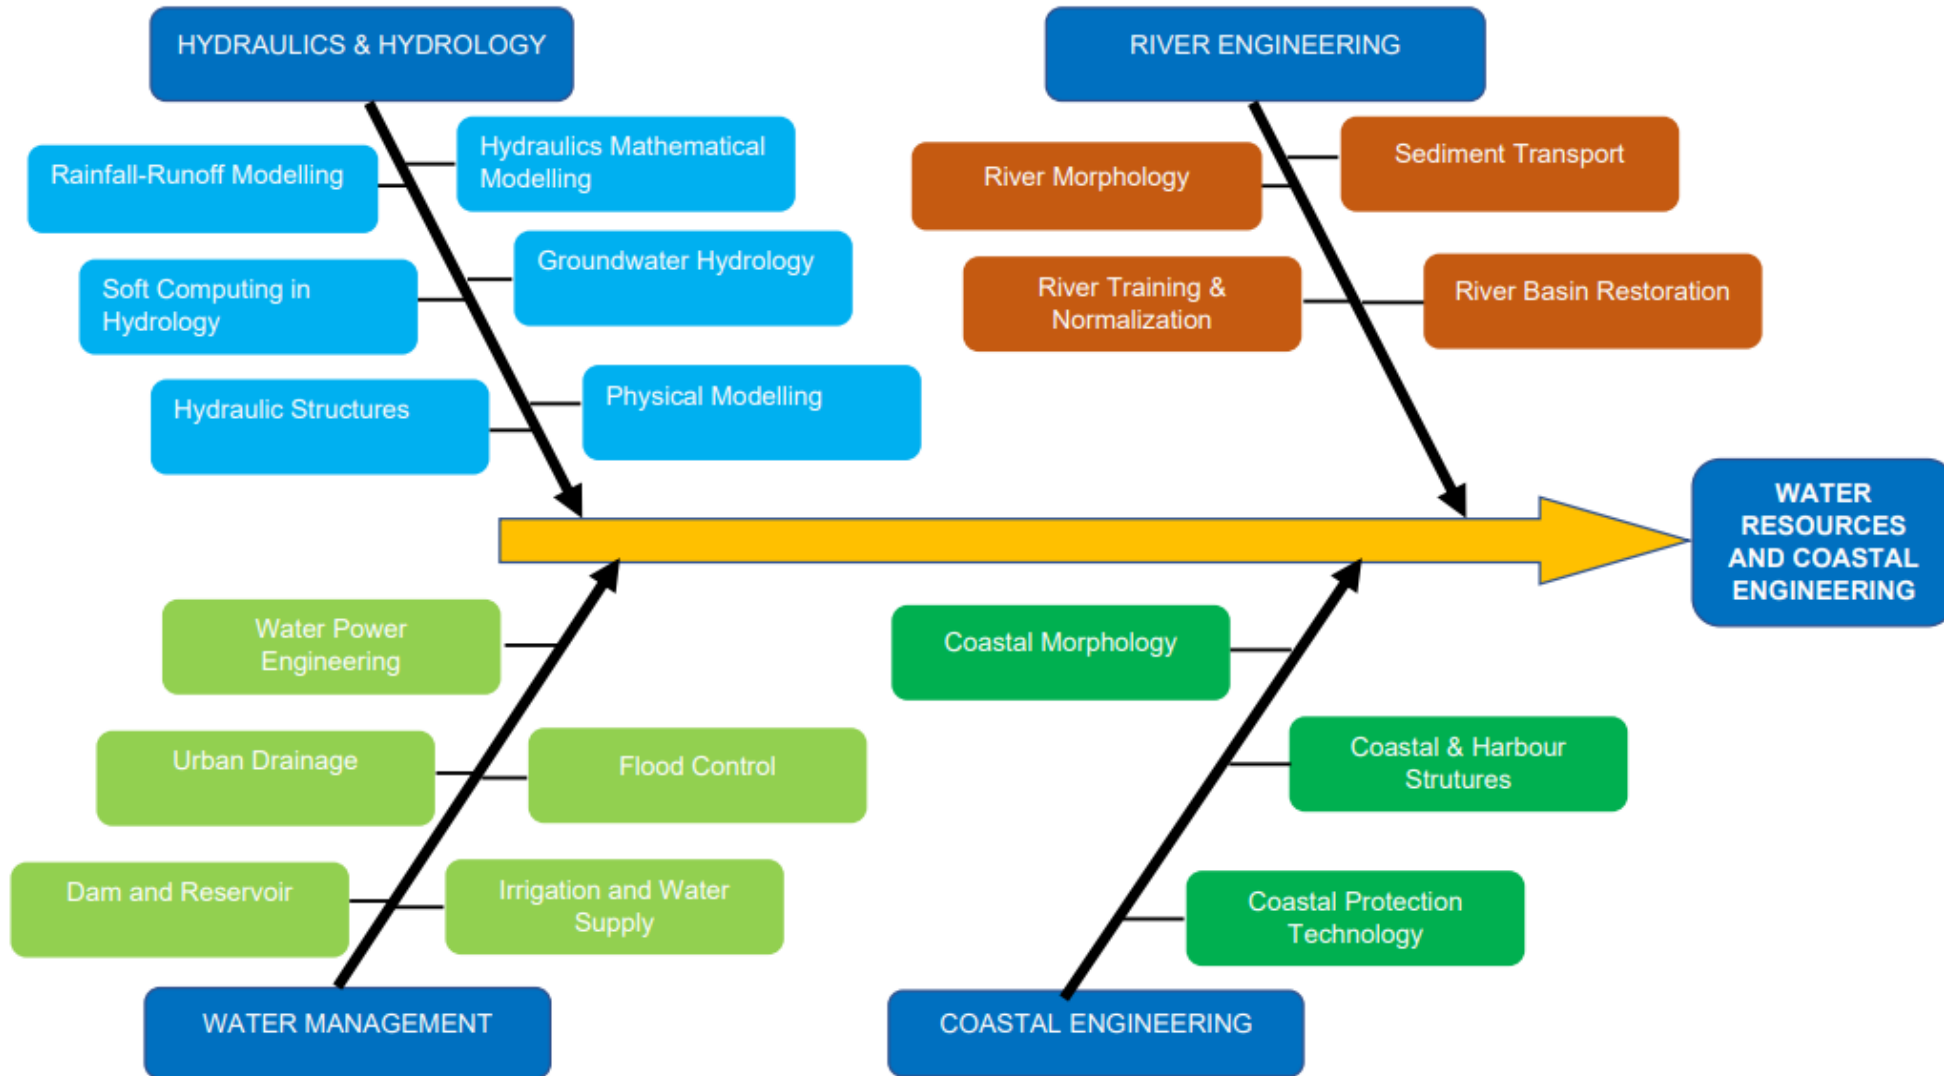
HYDRAULICS & HYDROLOGY

Rainfall-Runoff Modelling

Hydraulics Mathematical Modelling

Soft Computing in Hydrology

Groundwater Hydrology

Hydraulic Structures

Physical Modelling

RIVER ENGINEERING

River Morphology

Sediment Transport

River Training & Normalization

River Basin Restoration

WATER RESOURCES AND COASTAL ENGINEERING

Water Power Engineering

Urban Drainage

Flood Control

Dam and Reservoir

Irrigation and Water Supply

WATER MANAGEMENT

Coastal Morphology

Coastal & Harbour Strutures

Coastal Protection Technology

COASTAL ENGINEERING